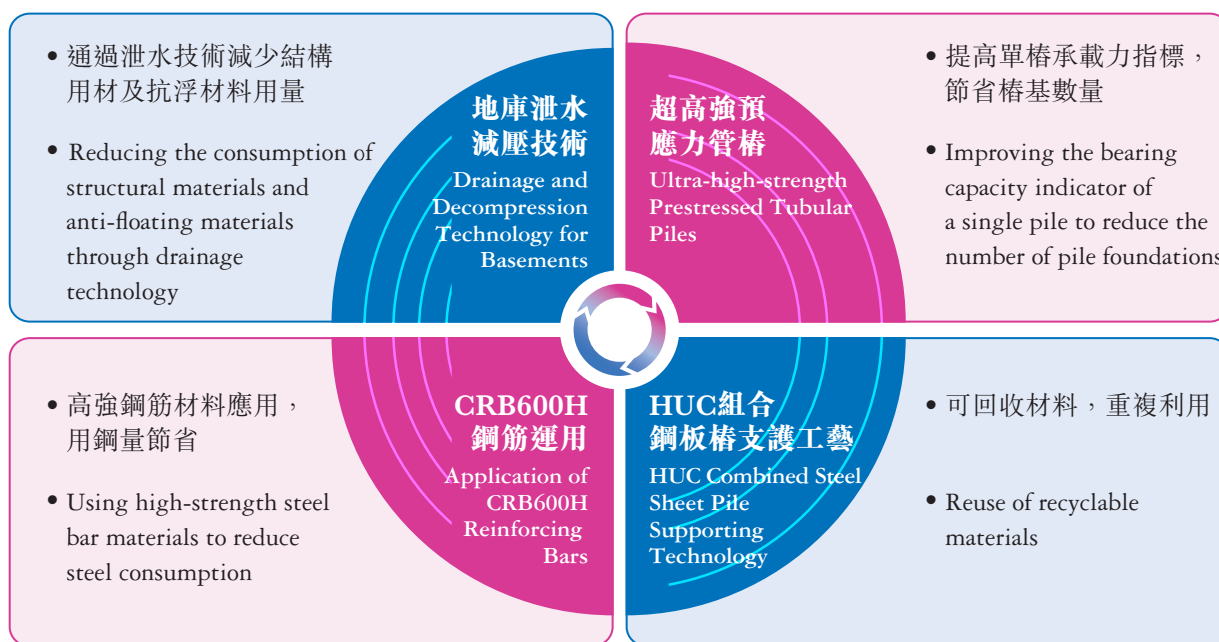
• 通過泄水技術減少結構用材及抗浮材料用量

• Reducing the consumption of structural materials and anti-floating materials through drainage technology

地庫泄水減壓技術

Drainage and Decompression Technology for Basements

超高強預應力管樁

Ultra-high-strength Prestressed Tubular Piles

• 提高單樁承載力指標，節省樁基數量

• Improving the bearing capacity indicator of a single pile to reduce the number of pile foundations

• 高強鋼筋材料應用，用鋼量節省

• Using high-strength steel bar materials to reduce steel consumption

CRB600H 鋼筋運用

Application of CRB600H Reinforcing Bars

HUC組合鋼板樁支護工藝

HUC Combined Steel Sheet Pile Supporting Technology

• 可回收材料，重複利用

• Reuse of recyclable materials